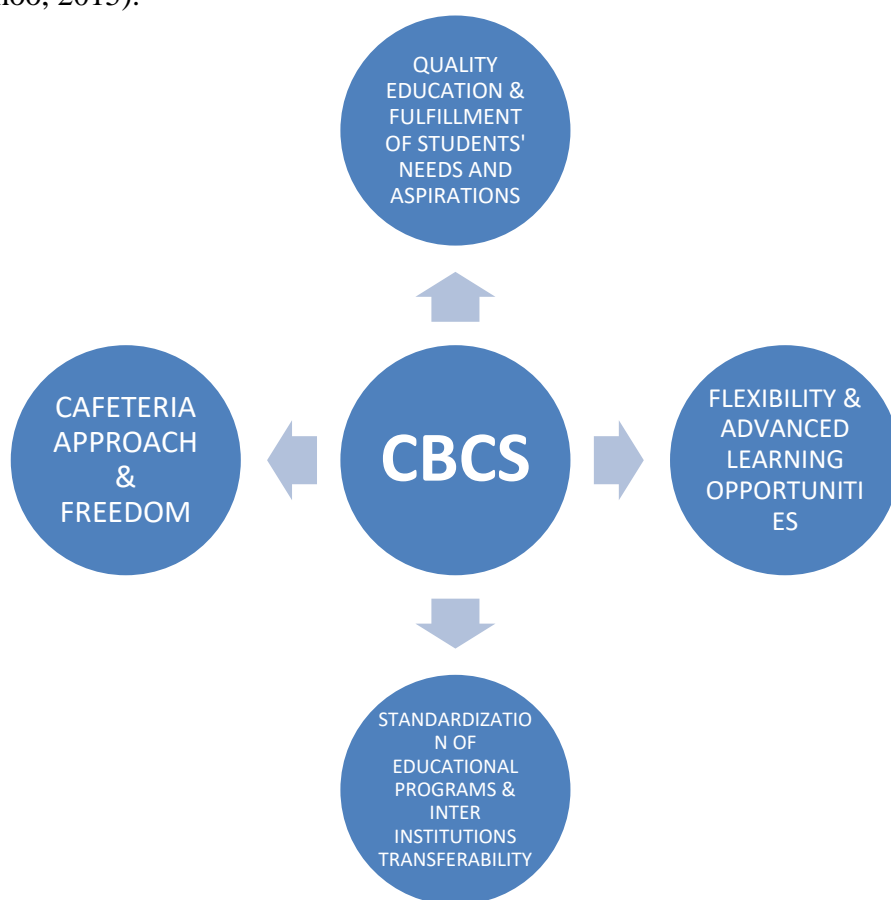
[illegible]oo, 2015).

QUALITY EDUCATION & FULFILLMENT OF STUDENTS' NEEDS AND ASPIRATIONS

CAFETERIA APPROACH & FREEDOM

CBCS

FLEXIBILITY & ADVANCED LEARNING OPPORTUNITIES

STANDARDIZATION OF EDUCATIONAL PROGRAMS & INTER INSTITUTIONS TRANSFERABILITY